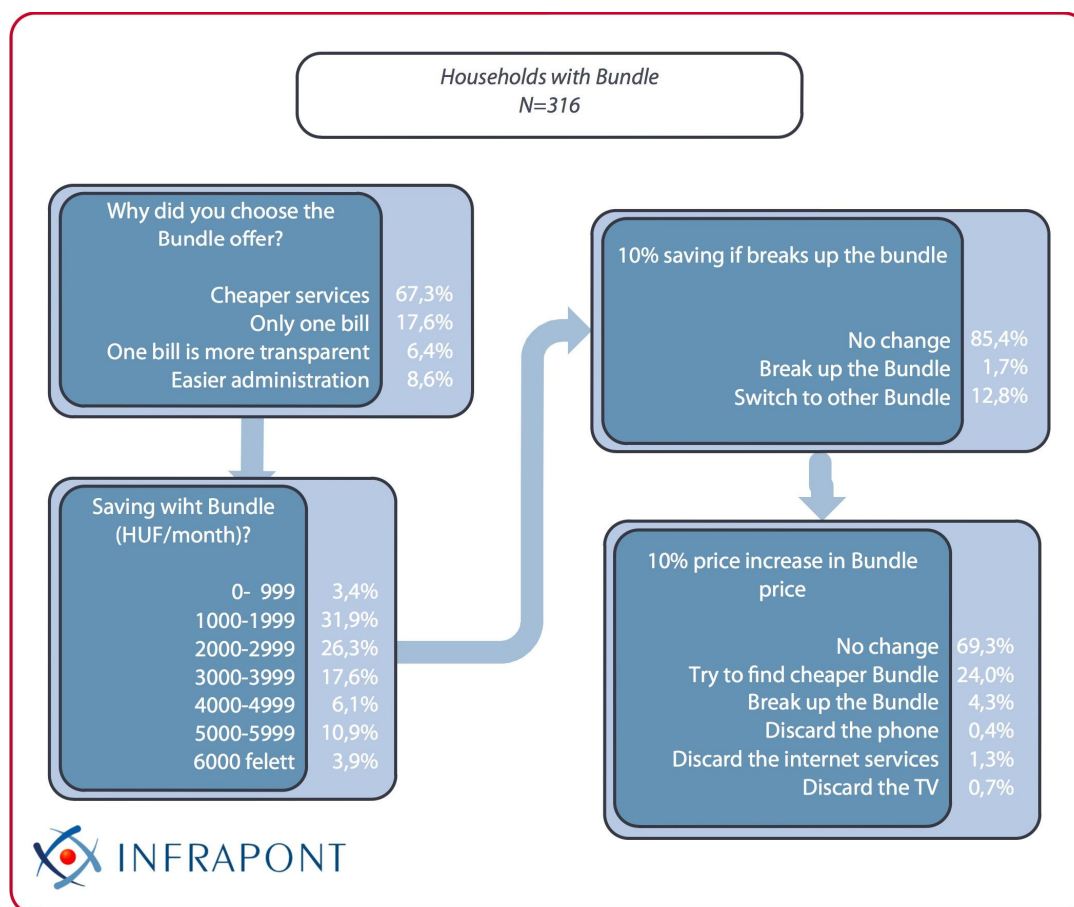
Households with Bundle
N=316

Why did you choose the Bundle offer?

Cheaper services 67,3%
Only one bill 17,6%
One bill is more transparent 6,4%
Easier administration 8,6%

Saving wiht Bundle (HUF/month)?

0- 999 3,4%
1000-1999 31,9%
2000-2999 26,3%
3000-3999 17,6%
4000-4999 6,1%
5000-5999 10,9%
6000 felett 3,9%

10% saving if breaks up the bundle

No change 85,4%
Break up the Bundle 1,7%
Switch to other Bundle 12,8%

10% price increase in Bundle price

No change 69,3%
Try to find cheaper Bundle 24,0%
Break up the Bundle 4,3%
Discard the phone 0,4%
Discard the internet services 1,3%
Discard the TV 0,7%

INFRAPONT